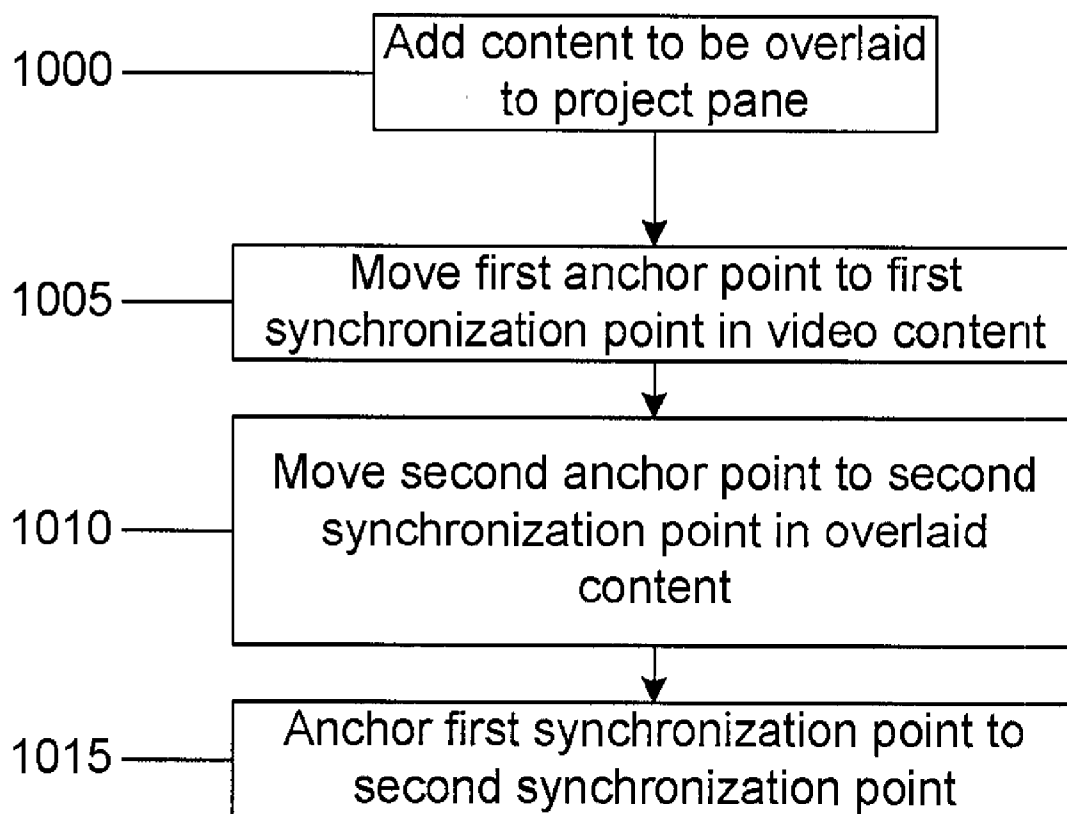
1000
Add content to be overlaid to project pane

1005
Move first anchor point to first synchronization point in video content

1010
Move second anchor point to second synchronization point in overlaid content

1015
Anchor first synchronization point to second synchronization point